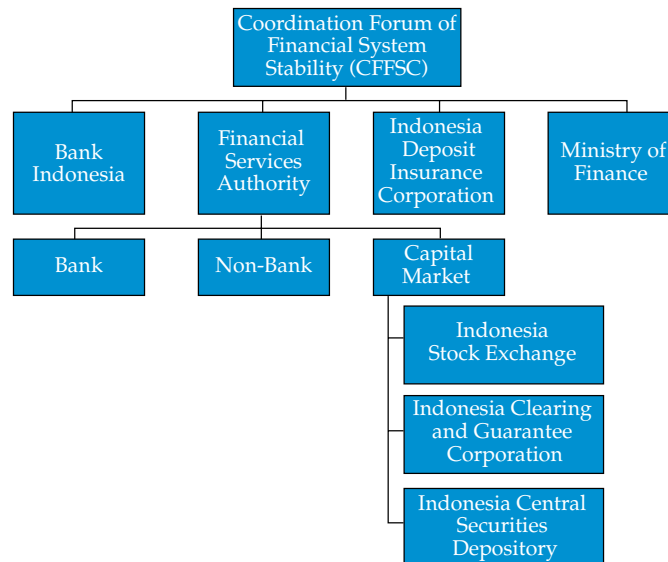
Coordination Forum of Financial System Stability (CFFSC)

Bank Indonesia

Financial Services Authority

Indonesia Deposit Insurance Corporation

Ministry of Finance

Bank

Non-Bank

Capital Market

Indonesia Stock Exchange

Indonesia Clearing and Guarantee Corporation

Indonesia Central Securities Depository